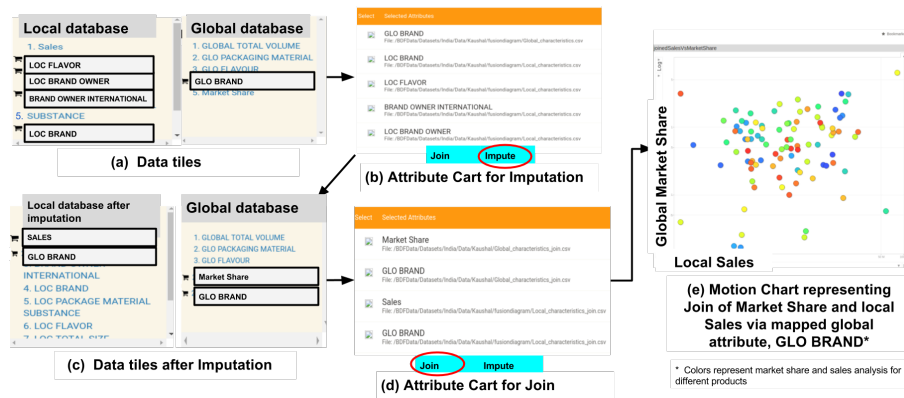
Local database
1. Sales
LOC FLAVOR
LOC BRAND OWNER
BRAND OWNER INTERNATIONAL
5. SUBSTANCE
LOC BRAND

Global database
1. GLOBAL TOTAL VOLUME
2. GLO PACKAGING MATERIAL
3. GLO FLAVOUR
GLO BRAND
5. Market Share

(a) Data tiles

Select Selected Attributes
GLO BRAND
File: /BDFData/Datasets/India/Data/Kaushal/fusiondiagram/Global_characteristics.csv
LOC BRAND
File: /BDFData/Datasets/India/Data/Kaushal/fusiondiagram/Local_characteristics.csv
LOC FLAVOR
File: /BDFData/Datasets/India/Data/Kaushal/fusiondiagram/Local_characteristics.csv
BRAND OWNER INTERNATIONAL
File: /BDFData/Datasets/India/Data/Kaushal/fusiondiagram/Local_characteristics.csv
LOC BRAND OWNER
File: /BDFData/Datasets/India/Data/Kaushal/fusiondiagram/Local_characteristics.csv
Join Impute

(b) Attribute Cart for Imputation

Local database after imputation
SALES
GLO BRAND
INTERNATIONAL
4. LOC BRAND
5. LOC PACKAGE MATERIAL SUBSTANCE
6. LOC FLAVOR
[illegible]

Global database
1. GLOBAL TOTAL VOLUME
2. GLO PACKAGING MATERIAL
3. GLO FLAVOUR
Market Share
GLO BRAND

(c) Data tiles after Imputation

Select Selected Attributes
Market Share
File: /BDFData/Datasets/India/Data/Kaushal/fusiondiagram/Global_characteristics_join.csv
GLO BRAND
File: /BDFData/Datasets/India/Data/Kaushal/fusiondiagram/Global_characteristics_join.csv
Sales
File: /BDFData/Datasets/India/Data/Kaushal/fusiondiagram/Local_characteristics_join.csv
GLO BRAND
File: /BDFData/Datasets/India/Data/Kaushal/fusiondiagram/Local_characteristics_join.csv
Join Impute

(d) Attribute Cart for Join

joinedSalesVsMarketShare
Log
Global Market Share
Local Sales

(e) Motion Chart representing Join of Market Share and local Sales via mapped global attribute, GLO BRAND*

* Colors represent market share and sales analysis for different products